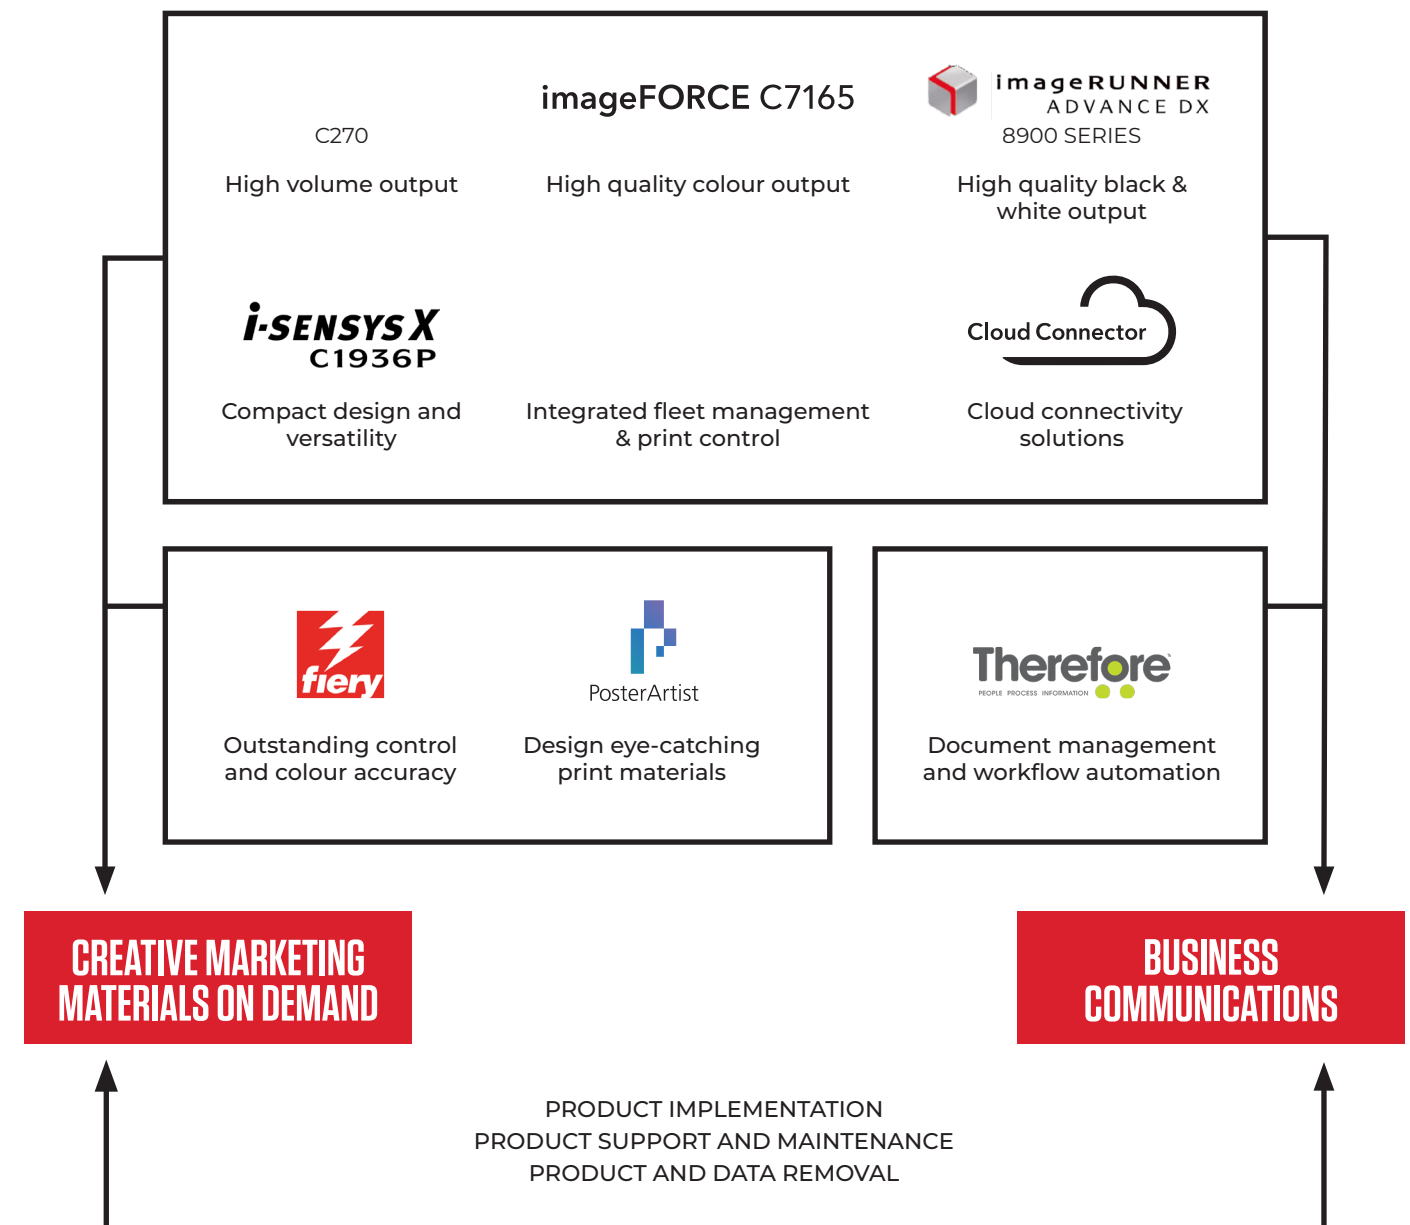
C270

High volume output

imageFORCE C7165

High quality colour output

imageRUNNER ADVANCE DX
8900 SERIES

High quality black & white output

i-SENSYS X C1936P

Compact design and versatility

Integrated fleet management & print control

Cloud Connector

Cloud connectivity solutions

fiery

Outstanding control and colour accuracy

PosterArtist

Design eye-catching print materials

Therefore
PEOPLE PROCESS INFORMATION

Document management and workflow automation

CREATIVE MARKETING MATERIALS ON DEMAND

BUSINESS COMMUNICATIONS

PRODUCT IMPLEMENTATION
PRODUCT SUPPORT AND MAINTENANCE
PRODUCT AND DATA REMOVAL